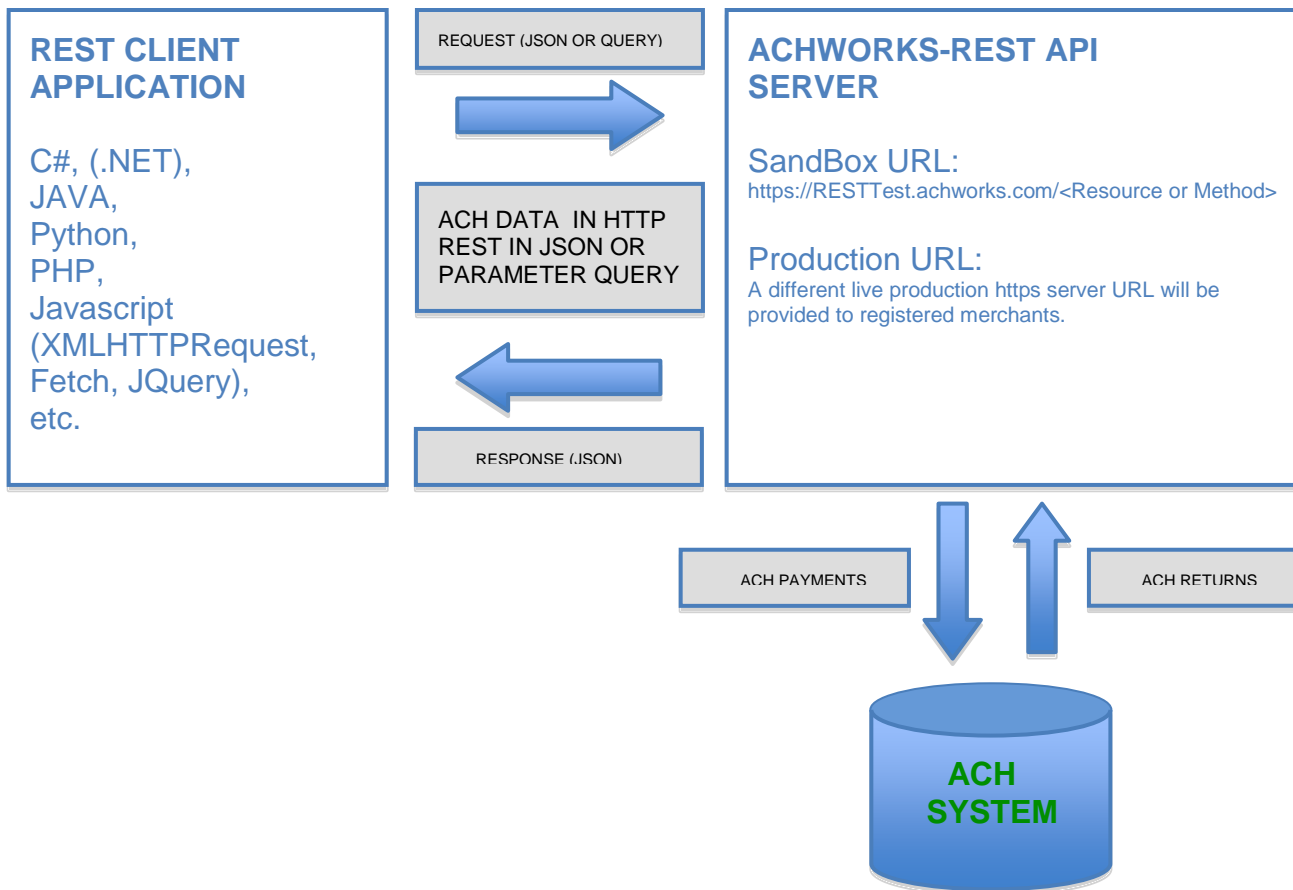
REST CLIENT APPLICATION

C#, (.NET), JAVA, Python, PHP, Javascript (XMLHTTPRequest, Fetch, JQuery), etc.

REQUEST (JSON OR QUERY)

ACH DATA IN HTTP REST IN JSON OR PARAMETER QUERY

RESPONSE (JSON)

ACHWORKS-REST API SERVER

SandBox URL:
https://RESTTest.achworks.com/<Resource or Method>

Production URL:
A different live production https server URL will be provided to registered merchants.

ACH PAYMENTS

ACH RETURNS

ACH SYSTEM